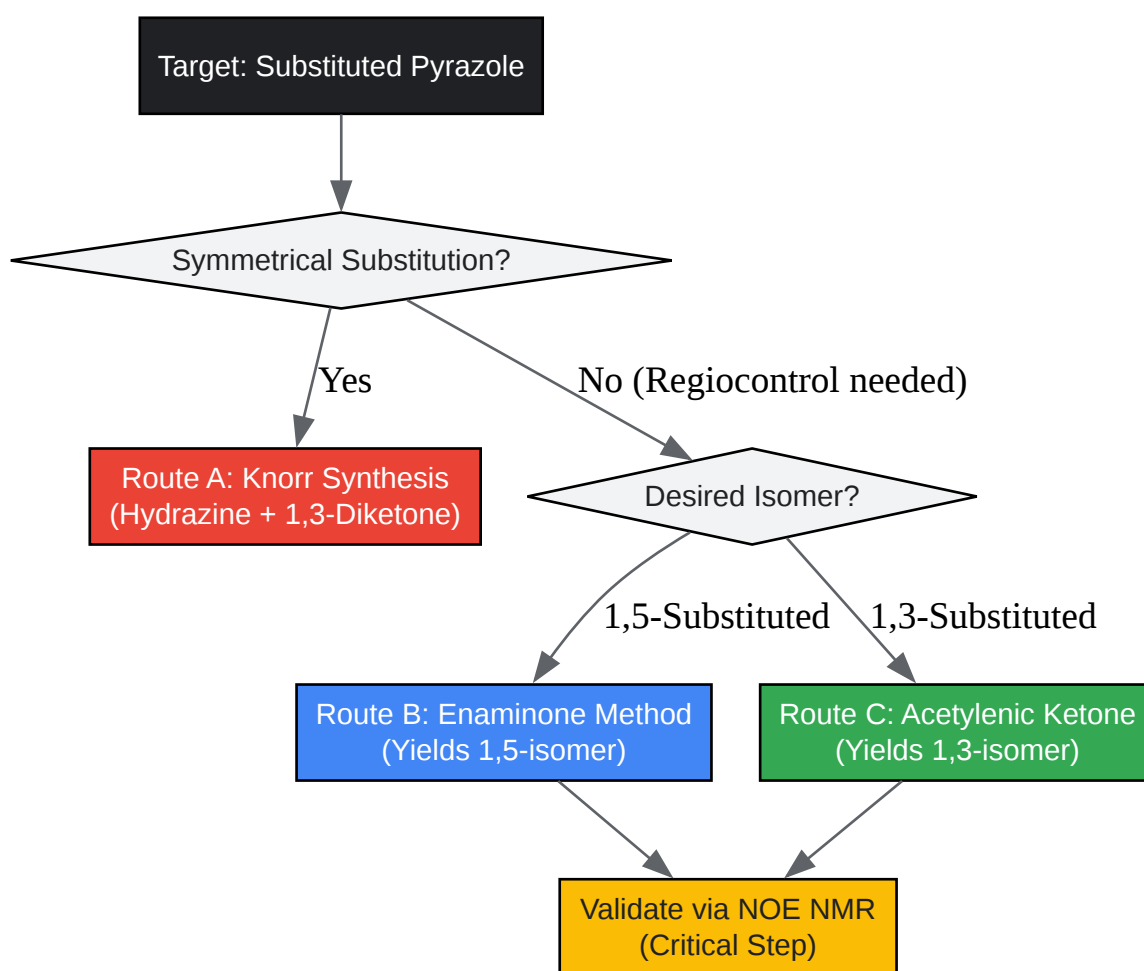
Target: Substituted Pyrazole

Symmetrical Substitution?

Yes

No (Regiocontrol needed)

Route A: Knorr Synthesis (Hydrazine + 1,3-Diketone)

Desired Isomer?

1,5-Substituted

1,3-Substituted

Route B: Enaminone Method (Yields 1,5-isomer)

Route C: Acetylenic Ketone (Yields 1,3-isomer)

Validate via NOE NMR (Critical Step)